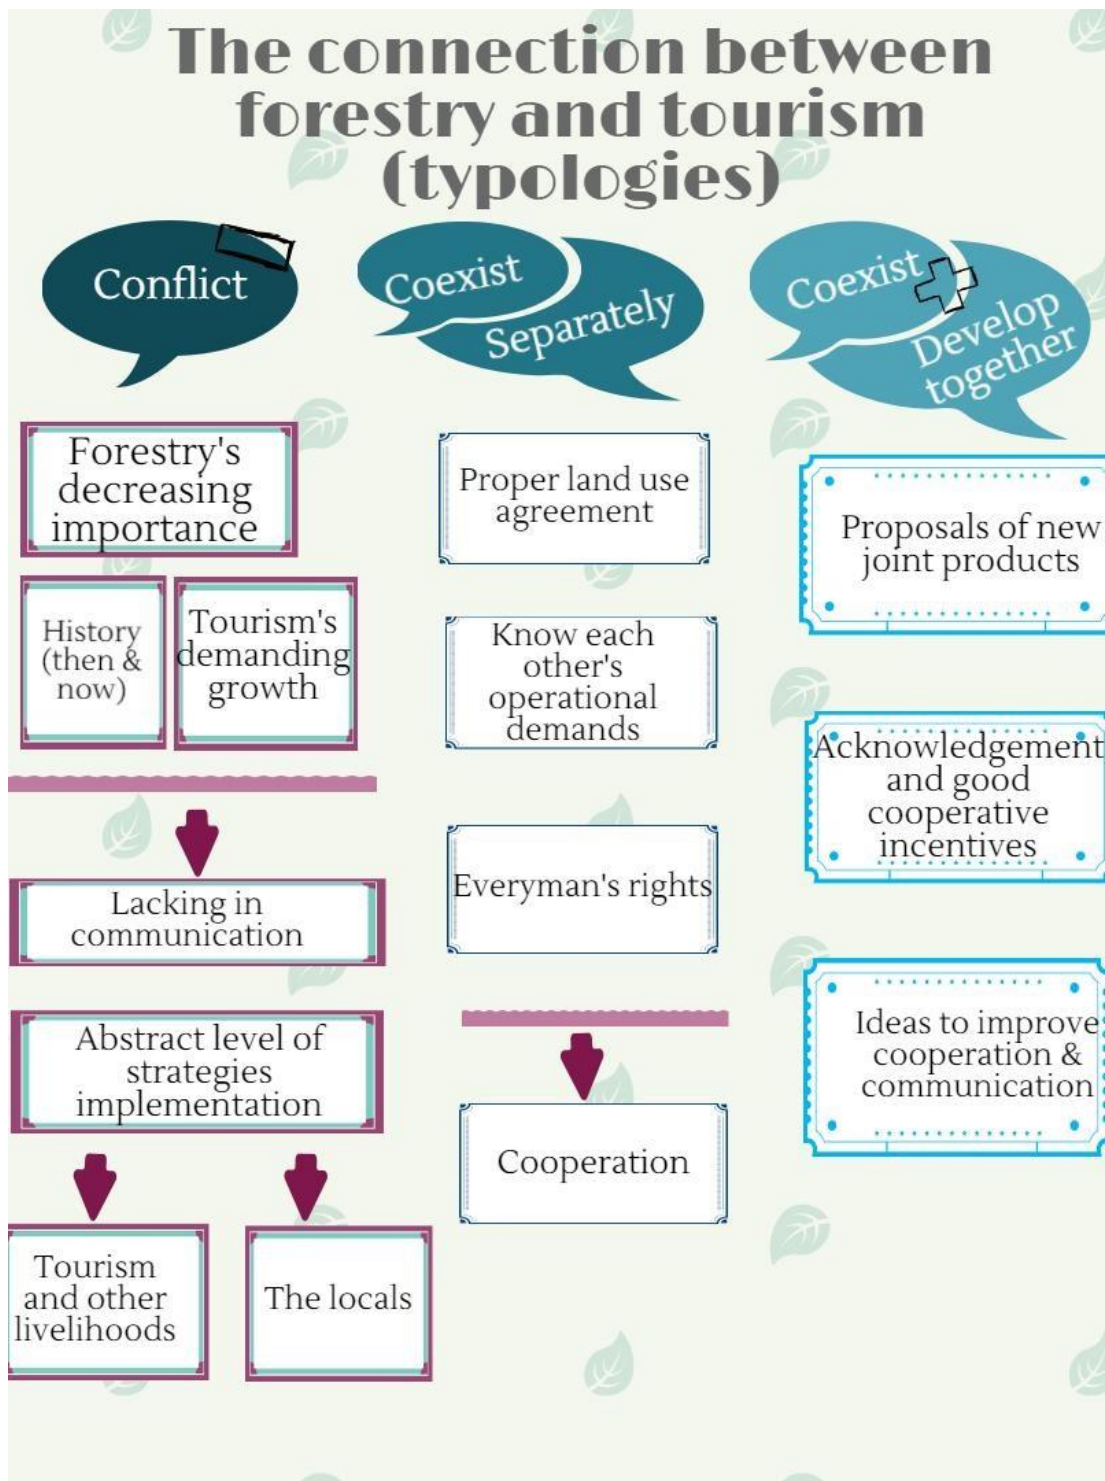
The connection between forestry and tourism (typologies)

Conflict

Coexist Separately

Coexist Develop together

Forestry's decreasing importance

History (then & now)

Tourism's demanding growth

Lacking in communication

Abstract level of strategies implementation

Tourism and other livelihoods

The locals

Proper land use agreement

Know each other's operational demands

Everyman's rights

Cooperation

Proposals of new joint products

Acknowledgement and good cooperative incentives

Ideas to improve cooperation & communication